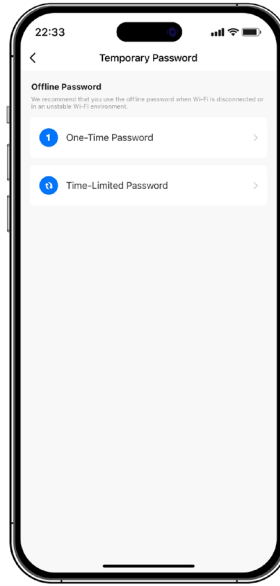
22:33

<

Temporary Password

Offline Password

We recommend that you use the offline password when Wi-Fi is disconnected or in an unstable Wi-Fi environment.

1 One-Time Password >

Time-Limited Password >